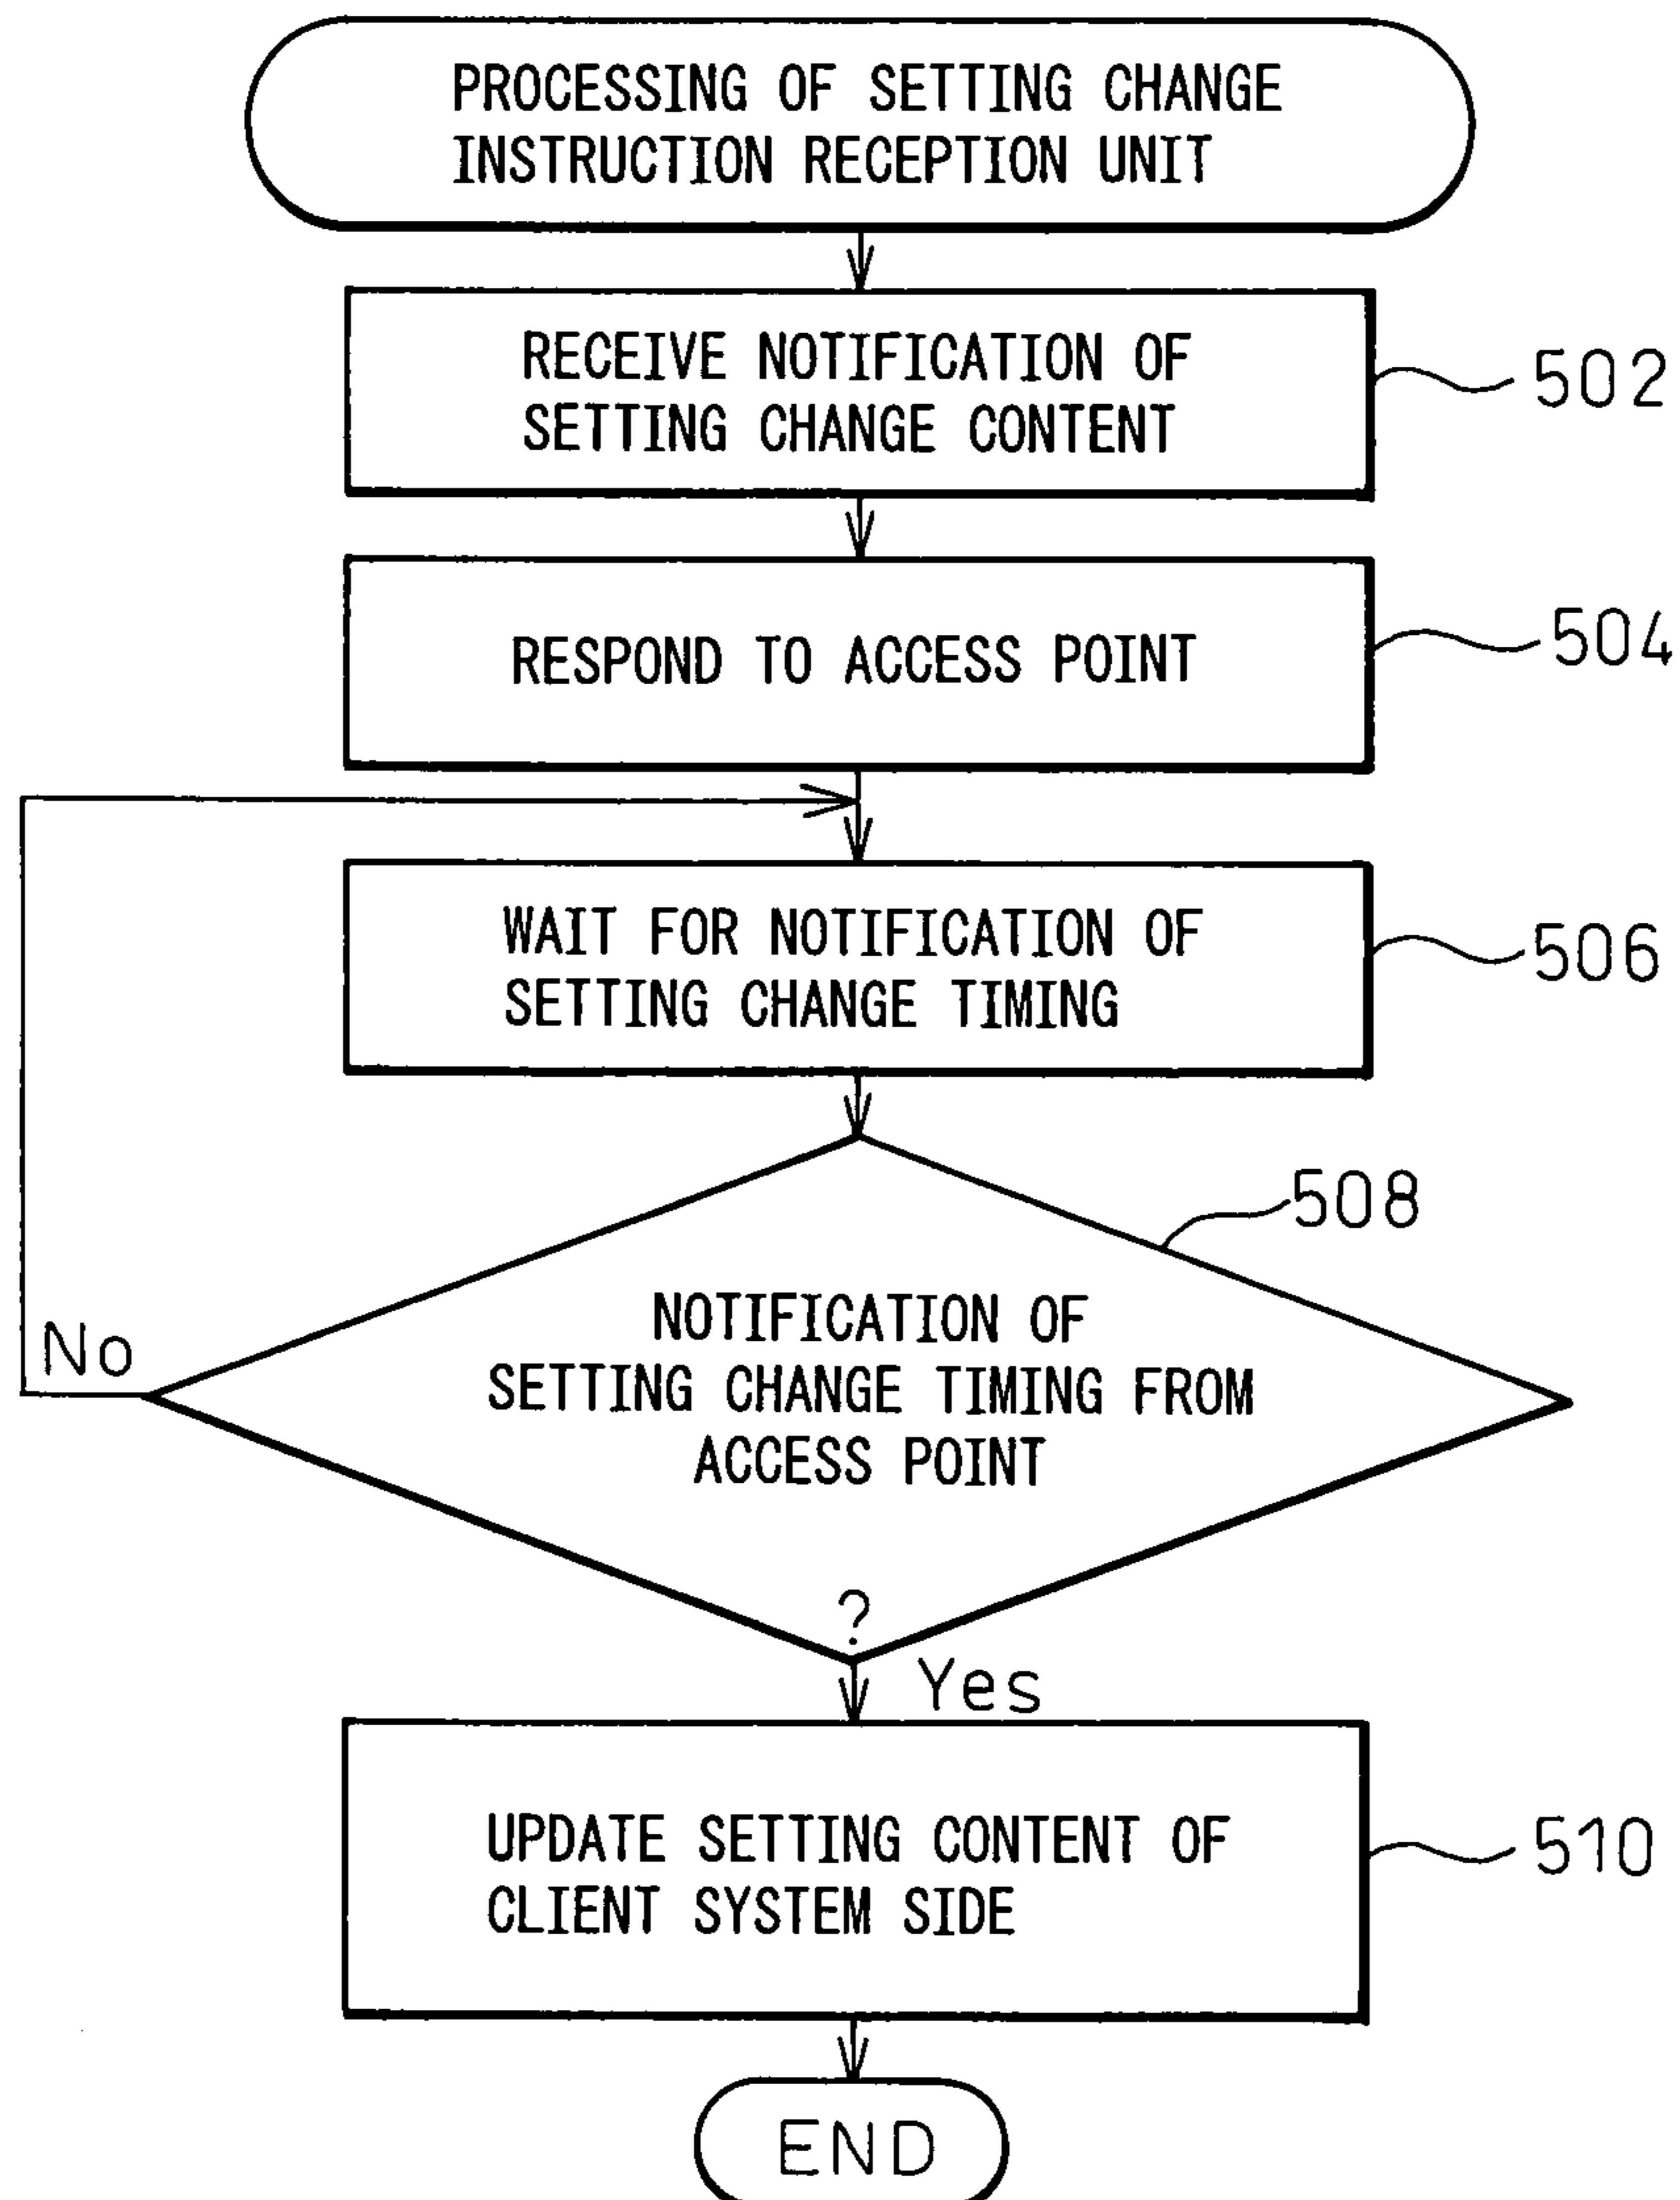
PROCESSING OF SETTING CHANGE INSTRUCTION RECEPTION UNIT

RECEIVE NOTIFICATION OF SETTING CHANGE CONTENT

502

RESPOND TO ACCESS POINT

504

WAIT FOR NOTIFICATION OF SETTING CHANGE TIMING

506

508

NOTIFICATION OF SETTING CHANGE TIMING FROM ACCESS POINT ?

No

Yes

UPDATE SETTING CONTENT OF CLIENT SYSTEM SIDE

510

END